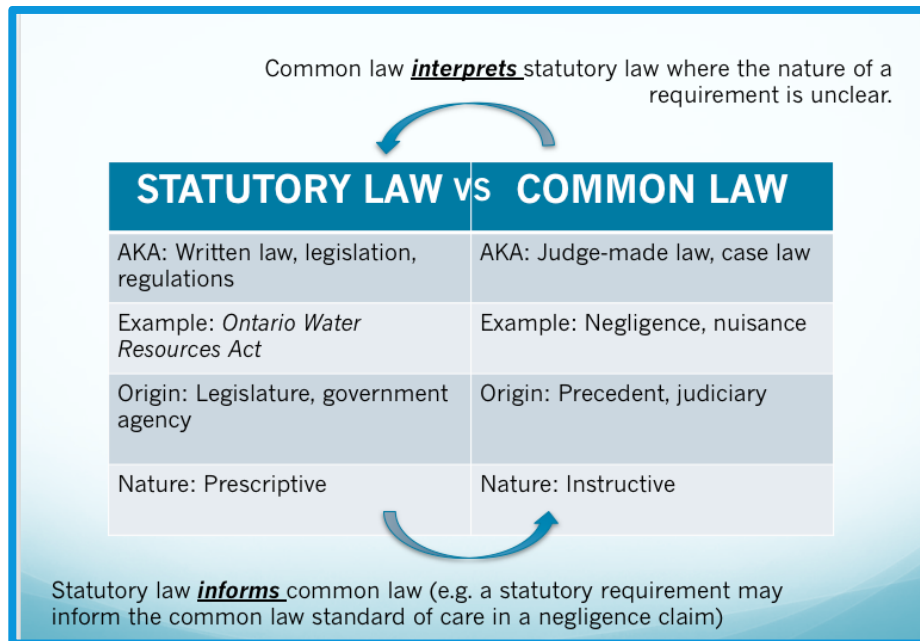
Common law ***interprets*** statutory law where the nature of a requirement is unclear.

| STATUTORY LAW VS | COMMON LAW |
|---|---|
| AKA: Written law, legislation, regulations | AKA: Judge-made law, case law |
| Example: *Ontario Water Resources Act* | Example: Negligence, nuisance |
| Origin: Legislature, government agency | Origin: Precedent, judiciary |
| Nature: Prescriptive | Nature: Instructive |

Statutory law ***informs*** common law (e.g. a statutory requirement may inform the common law standard of care in a negligence claim)